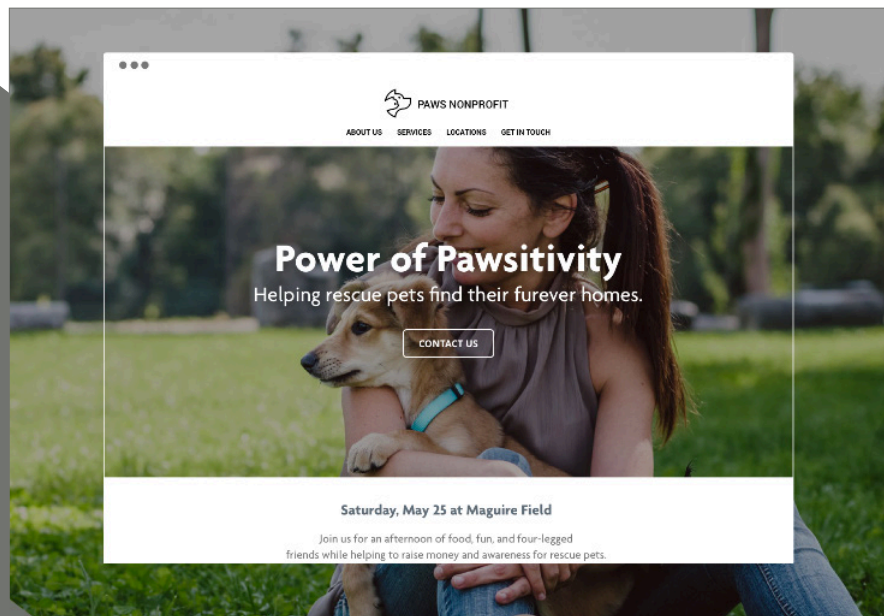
PAWS NONPROFIT

ABOUT US SERVICES LOCATIONS GET IN TOUCH

Power of Pawsitivity

Helping rescue pets find their furever homes.

CONTACT US

Saturday, May 25 at Maguire Field

Join us for an afternoon of food, fun, and four-legged friends while helping to raise money and awareness for rescue pets.